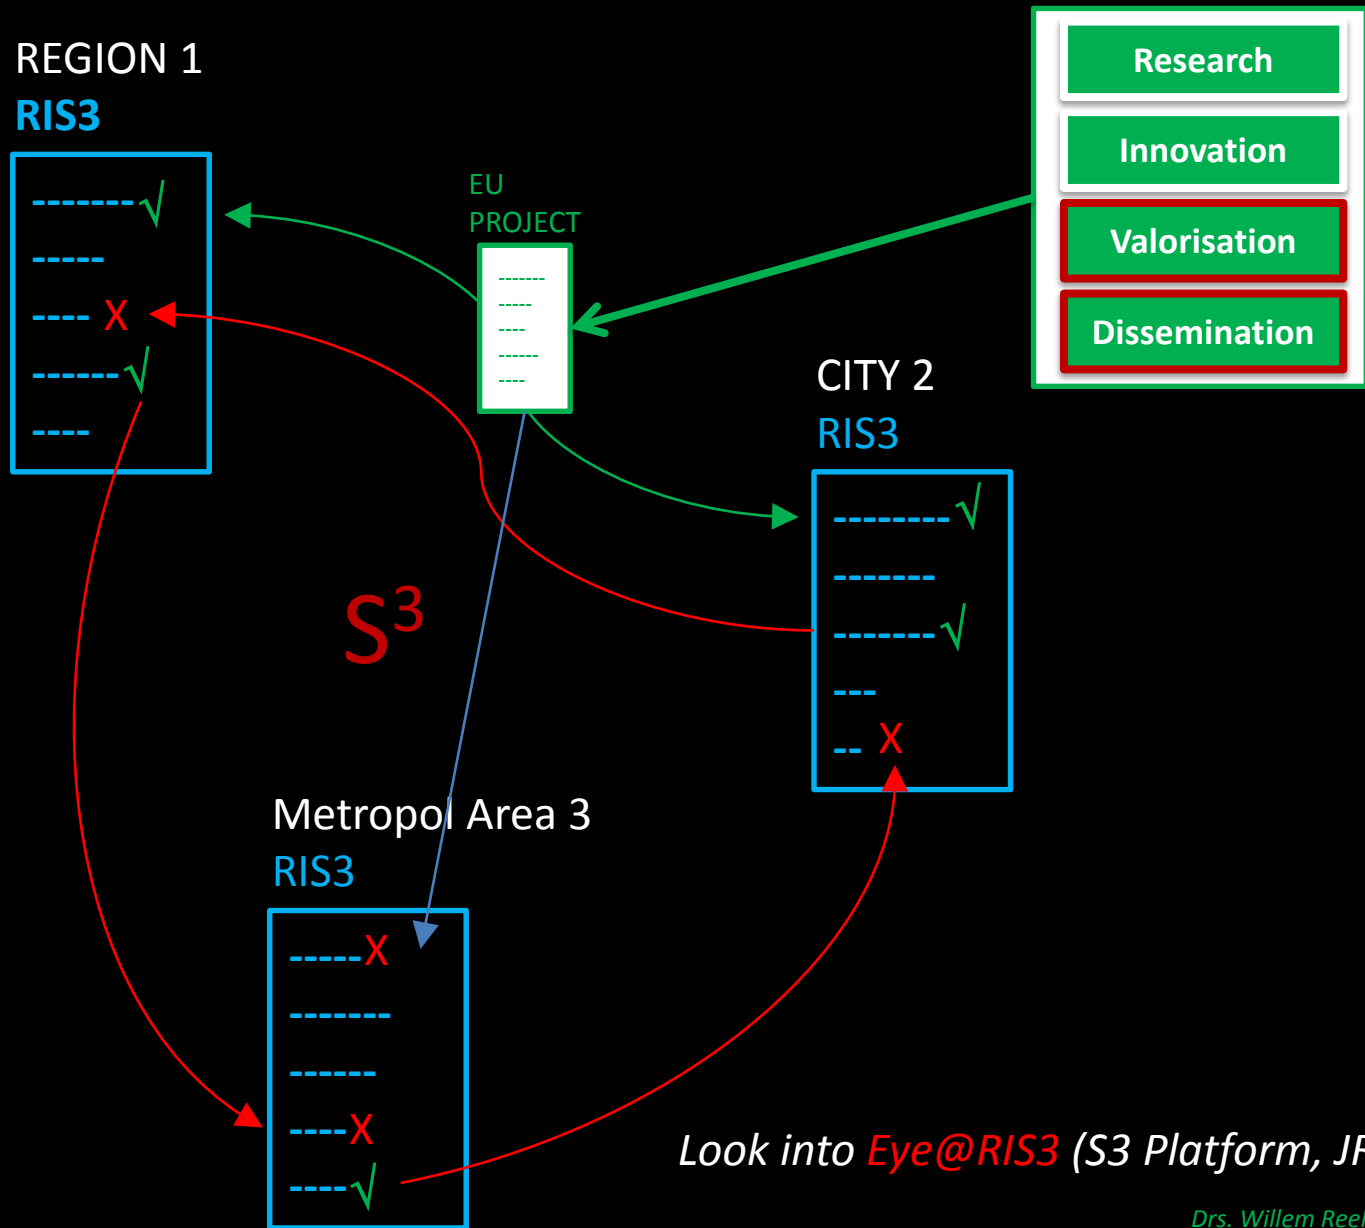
REGION 1
RIS3

--------√
------
---- X
-------√
----

EU PROJECT

-------
-----
----
------
----

Research
Innovation
Valorisation
Dissemination

CITY 2
RIS3

---------√
--------
--------√
---
-- X

$S^3$

Metropol Area 3
RIS3

-----X
--------
-------
----X
-----√

Look into Eye@RIS3 (S3 Platform, JR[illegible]

Drs. Willem Ree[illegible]